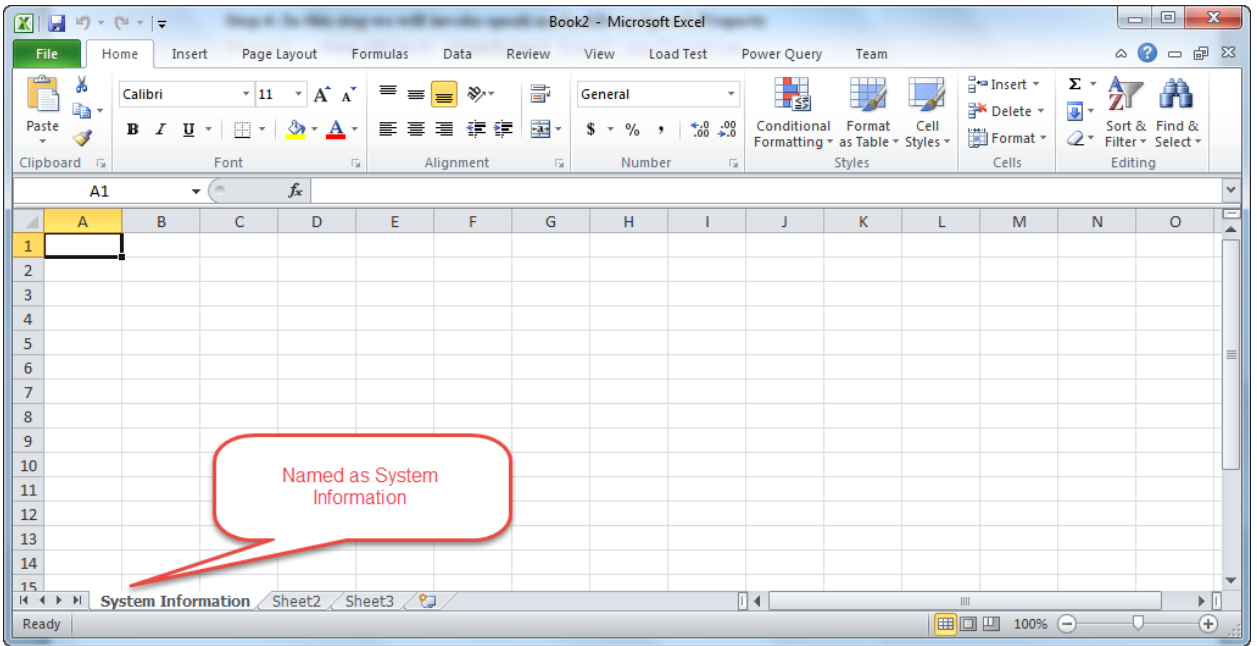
Book2 - Microsoft Excel

File Home Insert Page Layout Formulas Data Review View Load Test Power Query Team

Paste
Clipboard

Calibri 11 $A^{\hat{}}$ $A^{\check{}}$
B I U A
Font

Alignment

General
$ % , .0 .00 .00 .0
Number

Conditional Formatting
Format as Table
Cell Styles
Styles

Insert
Delete
Format
Cells

Σ
Sort & Filter
Find & Select
Editing

A1
$f_x$

| | A | B | C | D | E | F | G | H | I | J | K | L | M | N | O |
|---|---|---|---|---|---|---|---|---|---|---|---|---|---|---|---|
| 1 | | | | | | | | | | | | | | | |
| 2 | | | | | | | | | | | | | | | |
| 3 | | | | | | | | | | | | | | | |
| 4 | | | | | | | | | | | | | | | |
| 5 | | | | | | | | | | | | | | | |
| 6 | | | | | | | | | | | | | | | |
| 7 | | | | | | | | | | | | | | | |
| 8 | | | | | | | | | | | | | | | |
| 9 | | | | | | | | | | | | | | | |
| 10 | | | | | | | | | | | | | | | |
| 11 | | | | | | | | | | | | | | | |
| 12 | | | | | | | | | | | | | | | |
| 13 | | | | | | | | | | | | | | | |
| 14 | | | | | | | | | | | | | | | |
| 15 | | | | | | | | | | | | | | | |

Named as System Information

System Information Sheet2 Sheet3

Ready 100%